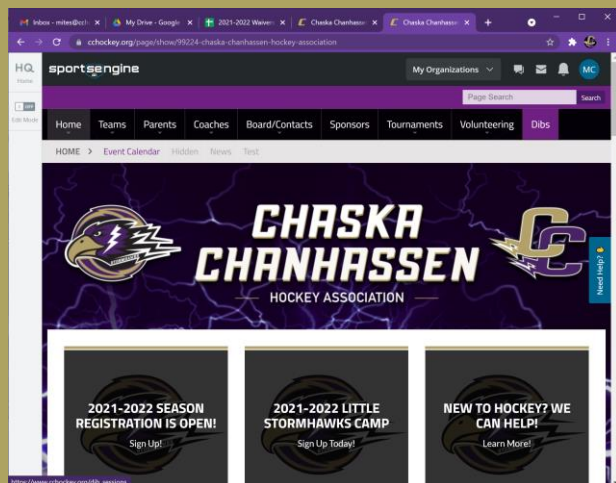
Inbox - mites@cch ×
My Drive - Google ×
2021-2022 Waiver ×
Chaska Chanhassen ×
Chaska Chanhassen ×
+

cchockey.org/page/show/99224-chaska-chanhassen-hockey-association

HQ
Home

OFF
Edit Mode

sportsengine

My Organizations

MC

Page Search
Search

Home
Teams
Parents
Coaches
Board/Contacts
Sponsors
Tournaments
Volunteering
Dibs

HOME > Event Calendar Hidden News Test

CHASKA CHANHASSEN
HOCKEY ASSOCIATION

CC

Need Help?

2021-2022 SEASON REGISTRATION IS OPEN!
Sign Up!

2021-2022 LITTLE STORMHAWKS CAMP
Sign Up Today!

NEW TO HOCKEY? WE CAN HELP!
Learn More!

https://www.cchockey.org/dib_sessions